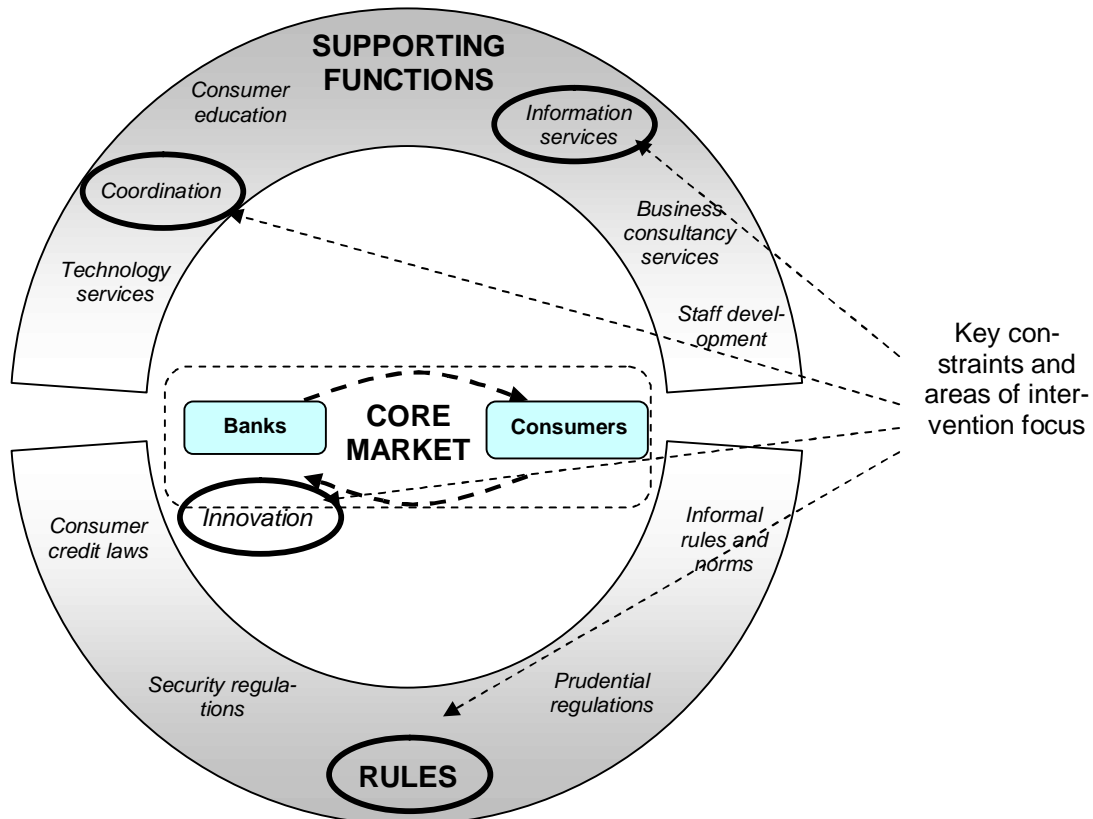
SUPPORTING FUNCTIONS

Consumer education

Information services

Coordination

Business consultancy services

Technology services

Staff development

Key constraints and areas of intervention focus

Banks

CORE MARKET

Consumers

Innovation

Consumer credit laws

Informal rules and norms

Security regulations

Prudential regulations

RULES